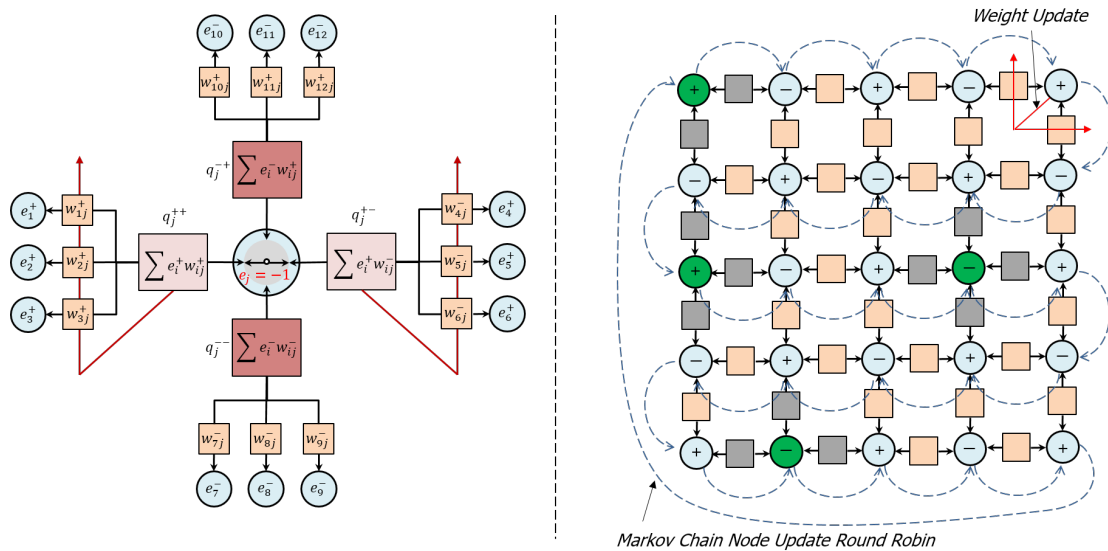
$e_{10}^-$ $e_{11}^-$ $e_{12}^-$

$w_{10j}^+$ $w_{11j}^+$ $w_{12j}^+$

$q_j^{-+}$ $\sum e_i^- w_{ij}^+$

$q_j^{++}$ $q_j^{+-}$

$e_1^+$ $w_{1j}^+$
$e_2^+$ $w_{2j}^+$ $\sum e_i^+ w_{ij}^+$
$e_3^+$ $w_{3j}^+$

$e_j = -1$

$\sum e_i^+ w_{ij}^-$ $w_{4j}^-$ $e_4^+$
$w_{5j}^-$ $e_5^+$
$w_{6j}^-$ $e_6^+$

$q_j^{--}$ $\sum e_i^- w_{ij}^-$

$w_{7j}^-$ $w_{8j}^-$ $w_{9j}^-$

$e_7^-$ $e_8^-$ $e_9^-$

Weight Update

+ − + − +
− + − + −
+ − + − +
− + − + −
+ − + − +

Markov Chain Node Update Round Robin